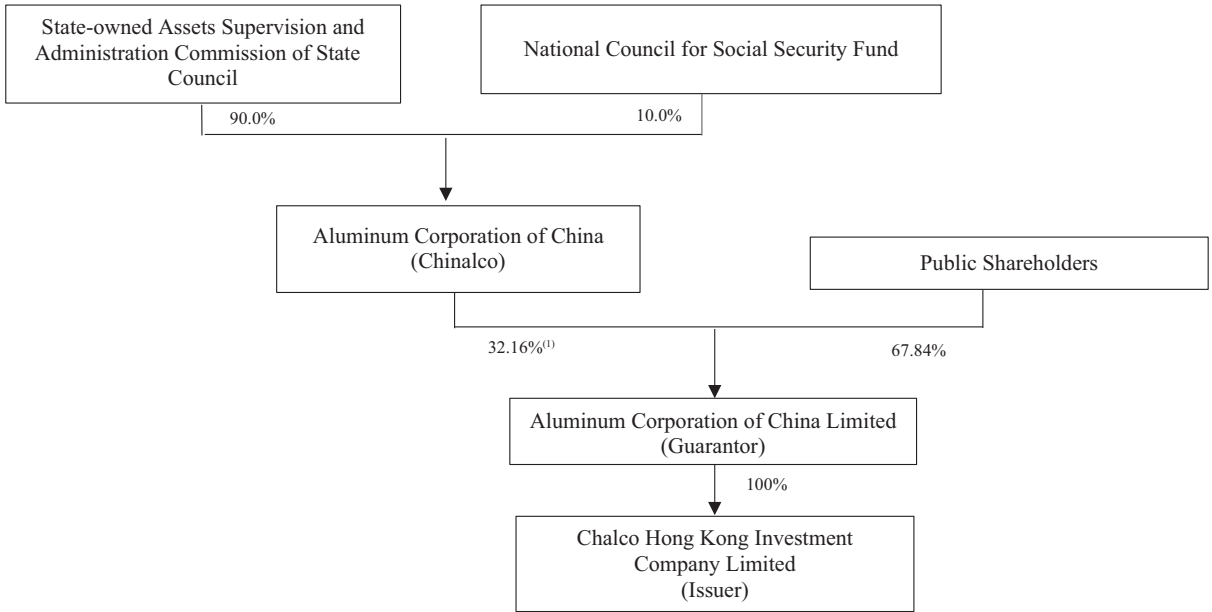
State-owned Assets Supervision and Administration Commission of State Council

National Council for Social Security Fund

90.0%

10.0%

Aluminum Corporation of China (Chinalco)

Public Shareholders

32.16%$^{(1)}$

67.84%

Aluminum Corporation of China Limited (Guarantor)

100%

Chalco Hong Kong Investment Company Limited (Issuer)